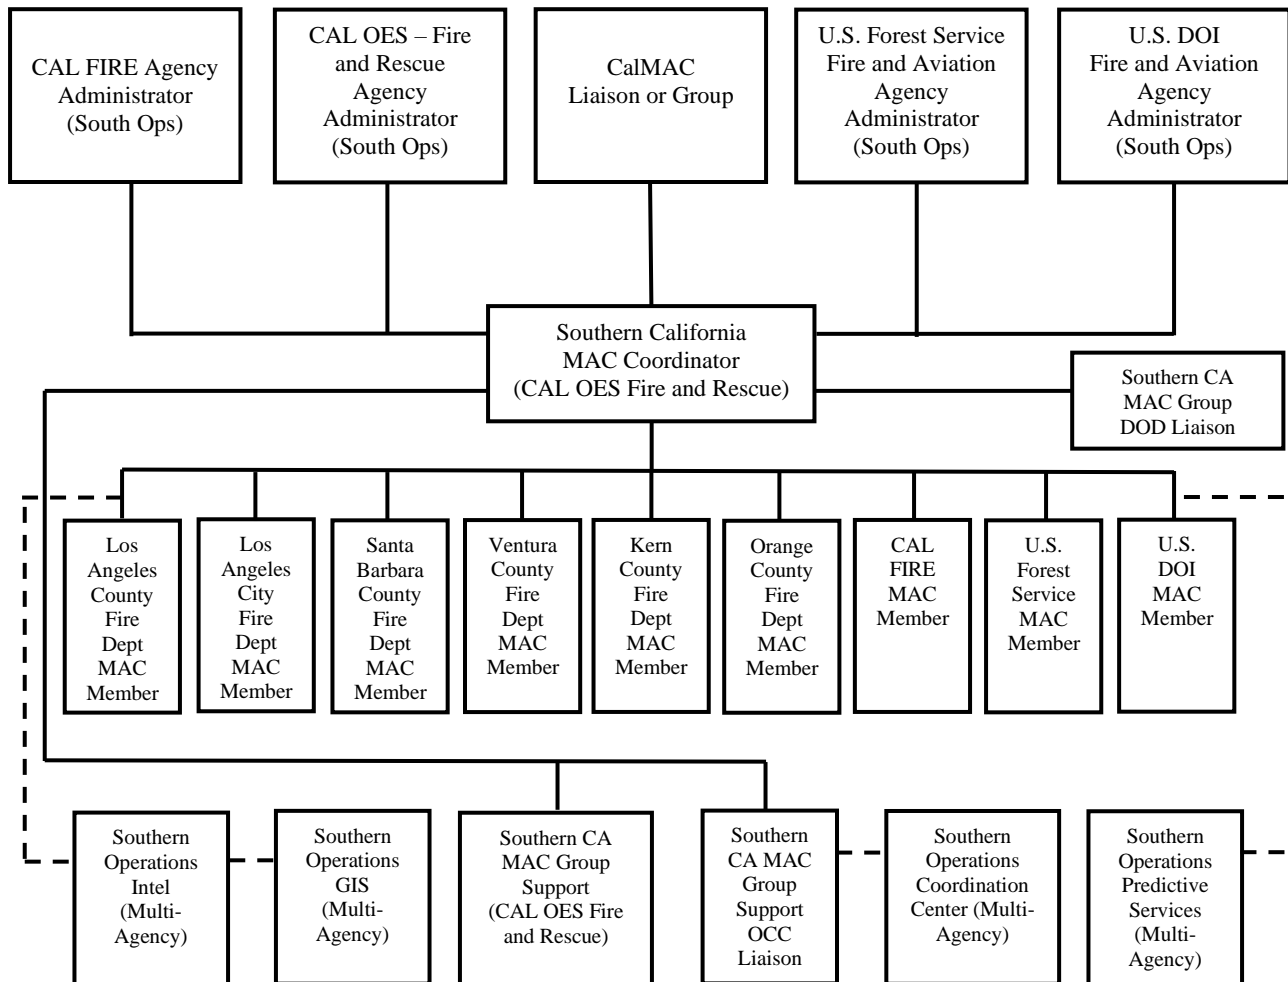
CAL FIRE Agency Administrator (South Ops)

CAL OES – Fire and Rescue Agency Administrator (South Ops)

CalMAC Liaison or Group

U.S. Forest Service Fire and Aviation Agency Administrator (South Ops)

U.S. DOI Fire and Aviation Agency Administrator (South Ops)

Southern California MAC Coordinator (CAL OES Fire and Rescue)

Southern CA MAC Group DOD Liaison

Los Angeles County Fire Dept MAC Member

Los Angeles City Fire Dept MAC Member

Santa Barbara County Fire Dept MAC Member

Ventura County Fire Dept MAC Member

Kern County Fire Dept MAC Member

Orange County Fire Dept MAC Member

CAL FIRE MAC Member

U.S. Forest Service MAC Member

U.S. DOI MAC Member

Southern Operations Intel (Multi-Agency)

Southern Operations GIS (Multi-Agency)

Southern CA MAC Group Support (CAL OES Fire and Rescue)

Southern CA MAC Group Support OCC Liaison

Southern Operations Coordination Center (Multi-Agency)

Southern Operations Predictive Services (Multi-Agency)